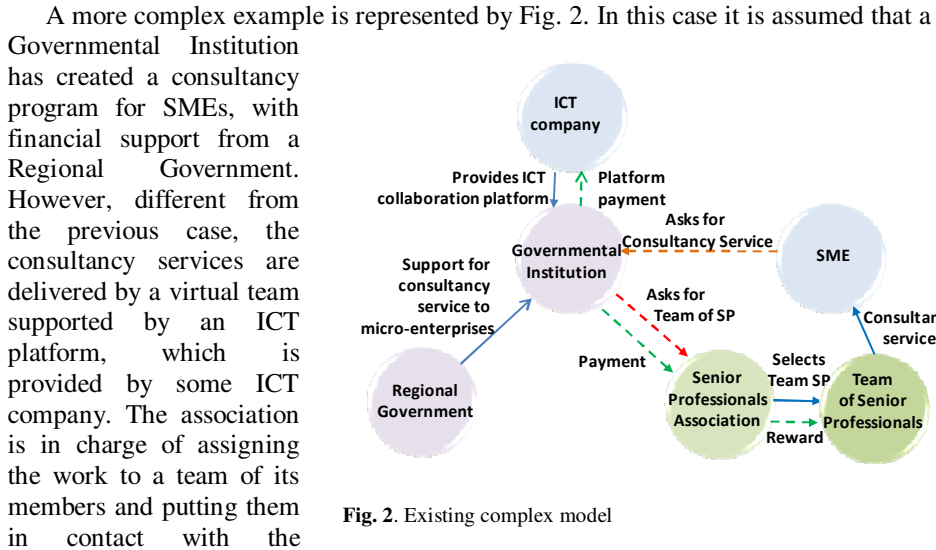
A more complex example is represented by Fig. 2. In this case it is assumed that a Governmental Institution has created a consultancy program for SMEs, with financial support from a Regional Government. However, different from the previous case, the consultancy services are delivered by a virtual team supported by an ICT platform, which is provided by some ICT company. The association is in charge of assigning the work to a team of its members and putting them in contact with the

ICT company
Provides ICT collaboration platform
Platform payment
Asks for Consultancy Service
SME
Governmental Institution
Support for consultancy service to micro-enterprises
Asks for Team of SP
Consultar service
Payment
Selects Team SP
Regional Government
Senior Professionals Association
Team of Senior Professionals
Reward

**Fig. 2**. Existing complex model